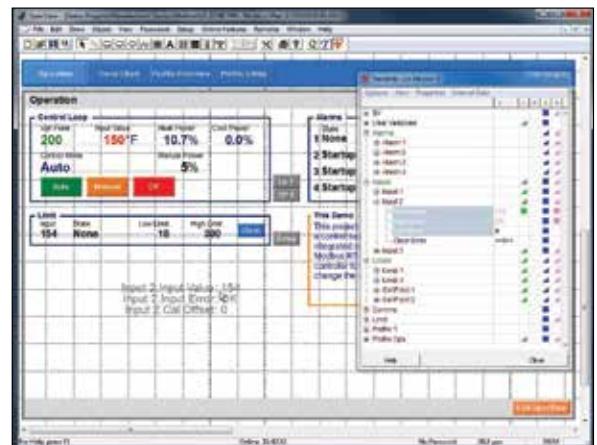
File Edit View Object View Password Setup Online Features Remote Window Help

Operation

Control Loop
Set Point
200
Input Value
150°F
Heat Power
10.7%
Cool Power
0.0%
Control Mode
Auto
Manual Power
5%
Auto
Manual
Off

Alarms
1 None
2 Startup
3 Startup
4 Startup

Limit
Input
154
State
None
Low Limit
10
High Limit
300

Input 2 Input Value : 154
Input 2 Input Error: OK
Input 2 Cal Offset: 0

This demo
This project
controller
Modbus RTU
controller
change the

Help
Close

For Help, press F1
Online